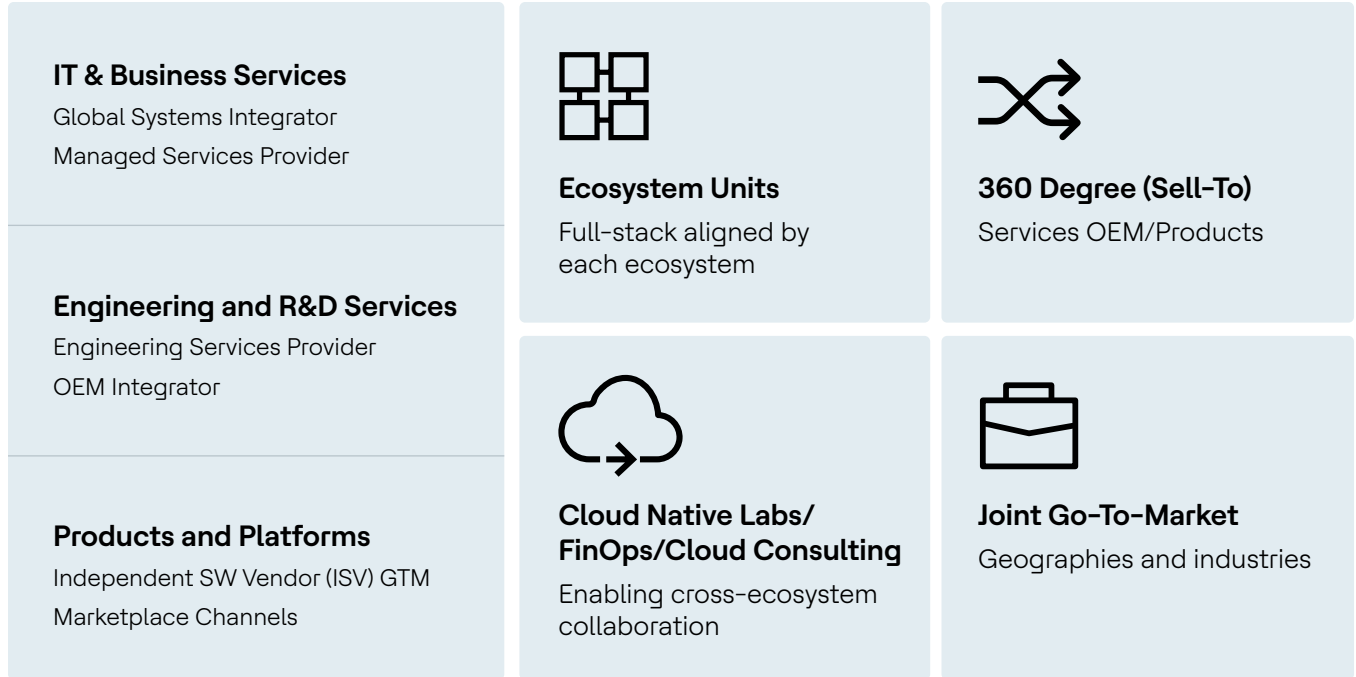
IT & Business Services
Global Systems Integrator
Managed Services Provider

Engineering and R&D Services
Engineering Services Provider
OEM Integrator

Products and Platforms
Independent SW Vendor (ISV) GTM
Marketplace Channels

Ecosystem Units
Full-stack aligned by each ecosystem

360 Degree (Sell-To)
Services OEM/Products

Cloud Native Labs/ FinOps/Cloud Consulting
Enabling cross-ecosystem collaboration

Joint Go-To-Market
Geographies and industries